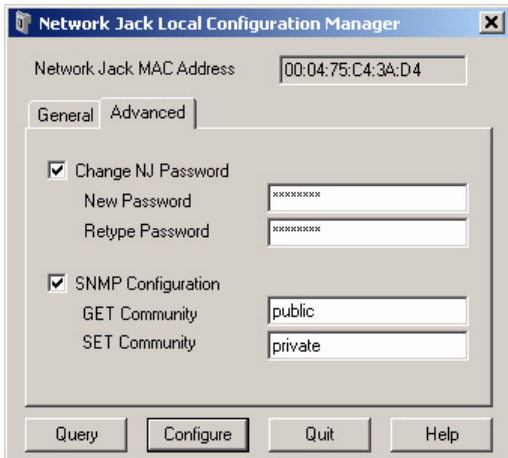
Network Jack Local Configuration Manager

Network Jack MAC Address 00:04:75:C4:3A:D4

General Advanced

Change NJ Password

New Password ********

Retype Password ********

SNMP Configuration

GET Community public

SET Community private

Query Configure Quit Help